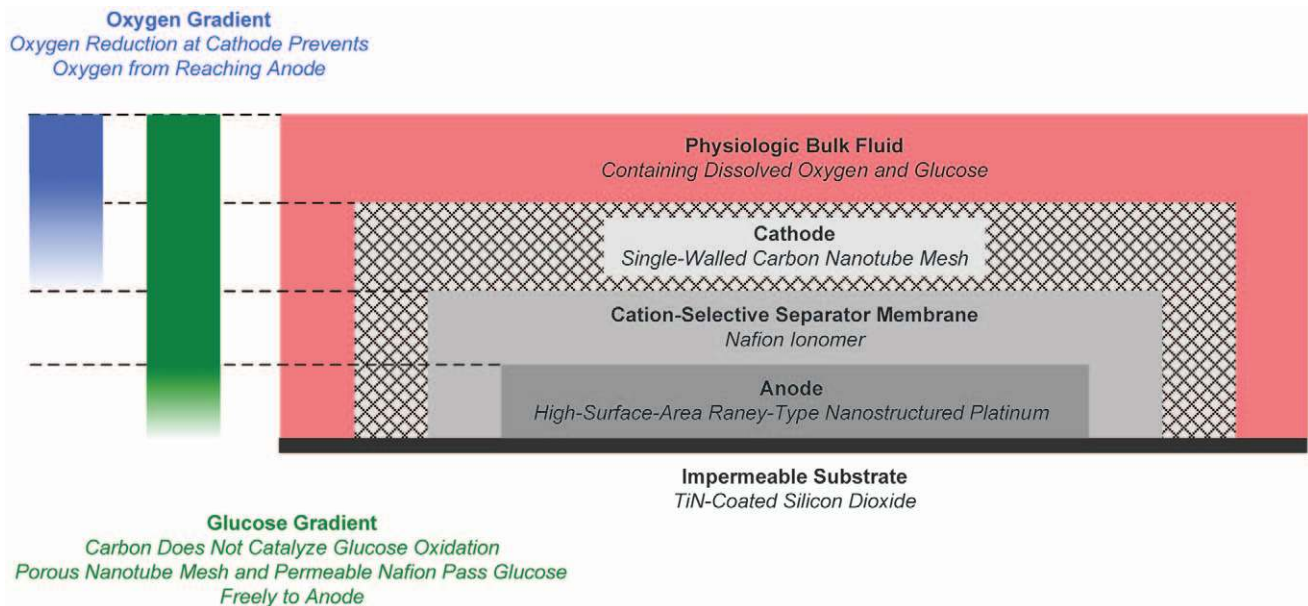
Oxygen Gradient
Oxygen Reduction at Cathode Prevents Oxygen from Reaching Anode

Physiologic Bulk Fluid
Containing Dissolved Oxygen and Glucose

Cathode
Single-Walled Carbon Nanotube Mesh

Cation-Selective Separator Membrane
Nafion Ionomer

Anode
High-Surface-Area Raney-Type Nanostructured Platinum

Impermeable Substrate
TiN-Coated Silicon Dioxide

Glucose Gradient
Carbon Does Not Catalyze Glucose Oxidation
Porous Nanotube Mesh and Permeable Nafion Pass Glucose Freely to Anode